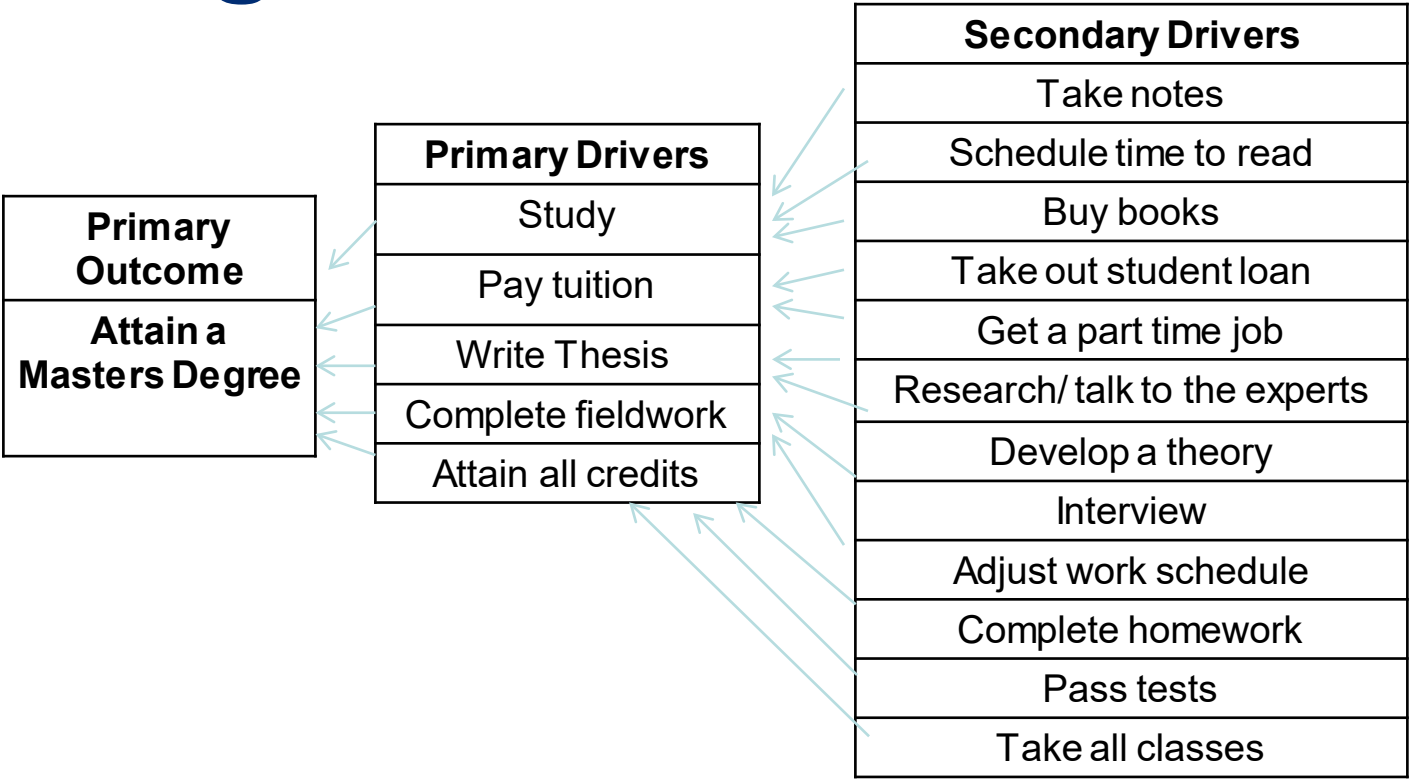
| Primary Outcome |
|---|
| Attain a Masters Degree |

| Primary Drivers |
|---|
| Study |
| Pay tuition |
| Write Thesis |
| Complete fieldwork |
| Attain all credits |

| Secondary Drivers |
|---|
| Take notes |
| Schedule time to read |
| Buy books |
| Take out student loan |
| Get a part time job |
| Research/ talk to the experts |
| Develop a theory |
| Interview |
| Adjust work schedule |
| Complete homework |
| Pass tests |
| Take all classes |